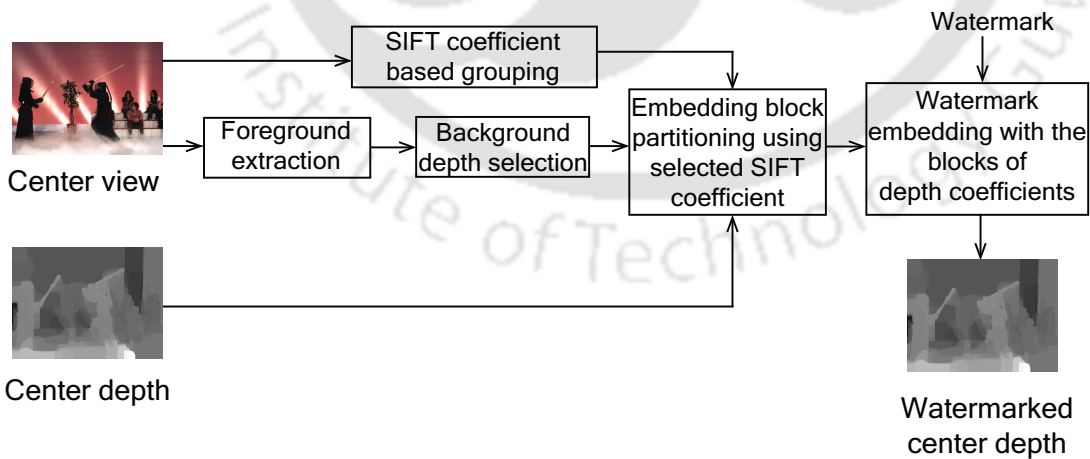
SIFT coefficient based grouping

Watermark

Center view

Foreground extraction

Background depth selection

Embedding block partitioning using selected SIFT coefficient

Watermark embedding with the blocks of depth coefficients

Center depth

Watermarked center depth

Institute of Technology